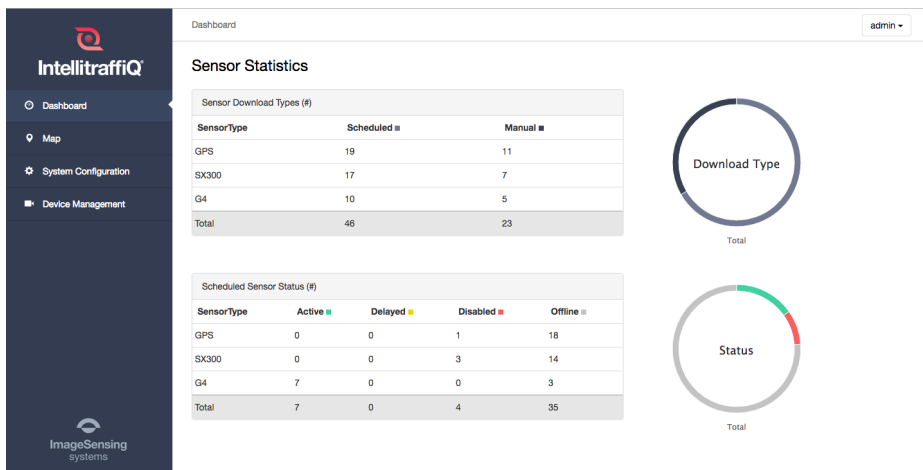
IntellitraffiQ

Dashboard
Map
System Configuration
Device Management

ImageSensing systems

Dashboard

admin

Sensor Statistics

Sensor Download Types (#)

| SensorType | Scheduled | Manual |
|---|---|---|
| GPS | 19 | 11 |
| SX300 | 17 | 7 |
| G4 | 10 | 5 |
| Total | 46 | 23 |

Download Type

Total

Scheduled Sensor Status (#)

| SensorType | Active | Delayed | Disabled | Offline |
|---|---|---|---|---|
| GPS | 0 | 0 | 1 | 18 |
| SX300 | 0 | 0 | 3 | 14 |
| G4 | 7 | 0 | 0 | 3 |
| Total | 7 | 0 | 4 | 35 |

Status

Total